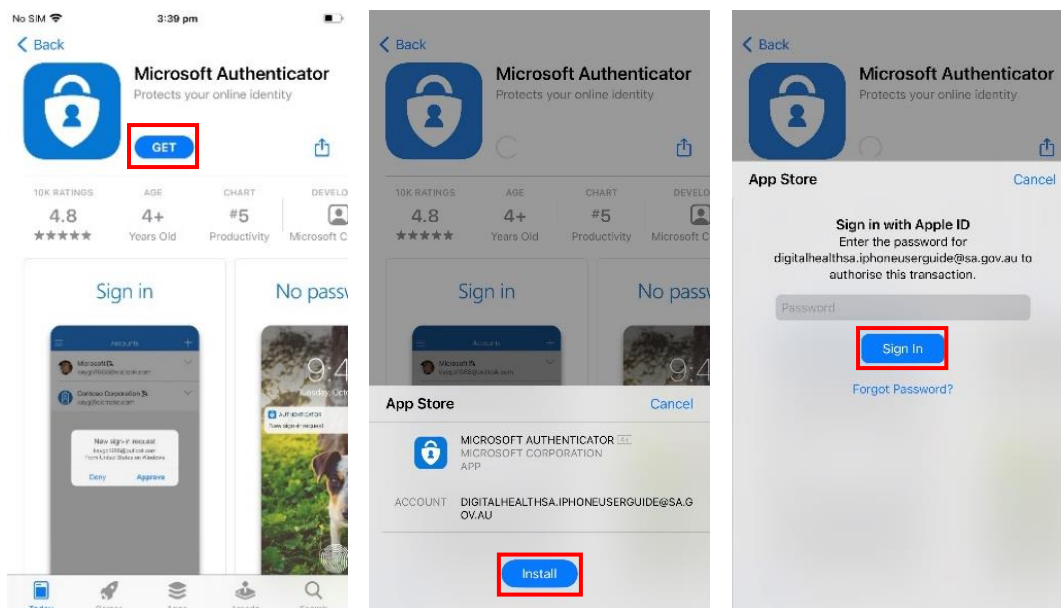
No SIM 3:39 pm

Back

Microsoft Authenticator
Protects your online identity

GET

10K RATINGS 4.8 ★★★★★

AGE 4+ Years Old

CHART #5 Productivity

DEVELO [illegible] Microsoft C

Sign in

No passw

Back

Microsoft Authenticator
Protects your online identity

10K RATINGS 4.8 ★★★★★

AGE 4+ Years Old

CHART #5 Productivity

DEVELO Microsoft C

Sign in

No passw

App Store Cancel

MICROSOFT AUTHENTICATOR
MICROSOFT CORPORATION
APP

ACCOUNT DIGITALHEALTHSA.IPHONEUSERGUIDE@SA.GOV.AU

Install

Back

Microsoft Authenticator
Protects your online identity

App Store Cancel

Sign in with Apple ID
Enter the password for digitalhealthsa.iphoneuserguide@sa.gov.au to authorise this transaction.

Password

Sign In

Forgot Password?